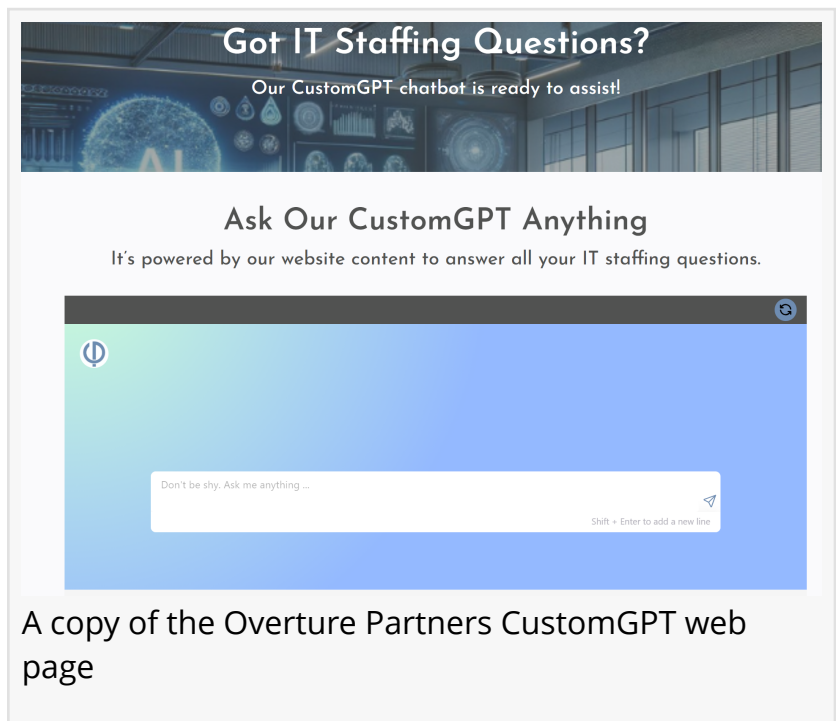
Got IT Staffing Questions?

Our CustomGPT chatbot is ready to assist!

Ask Our CustomGPT Anything

It's powered by our website content to answer all your IT staffing questions.

Don't be shy. Ask me anything ...

Shift + Enter to add a new line

A copy of the Overture Partners CustomGPT web page